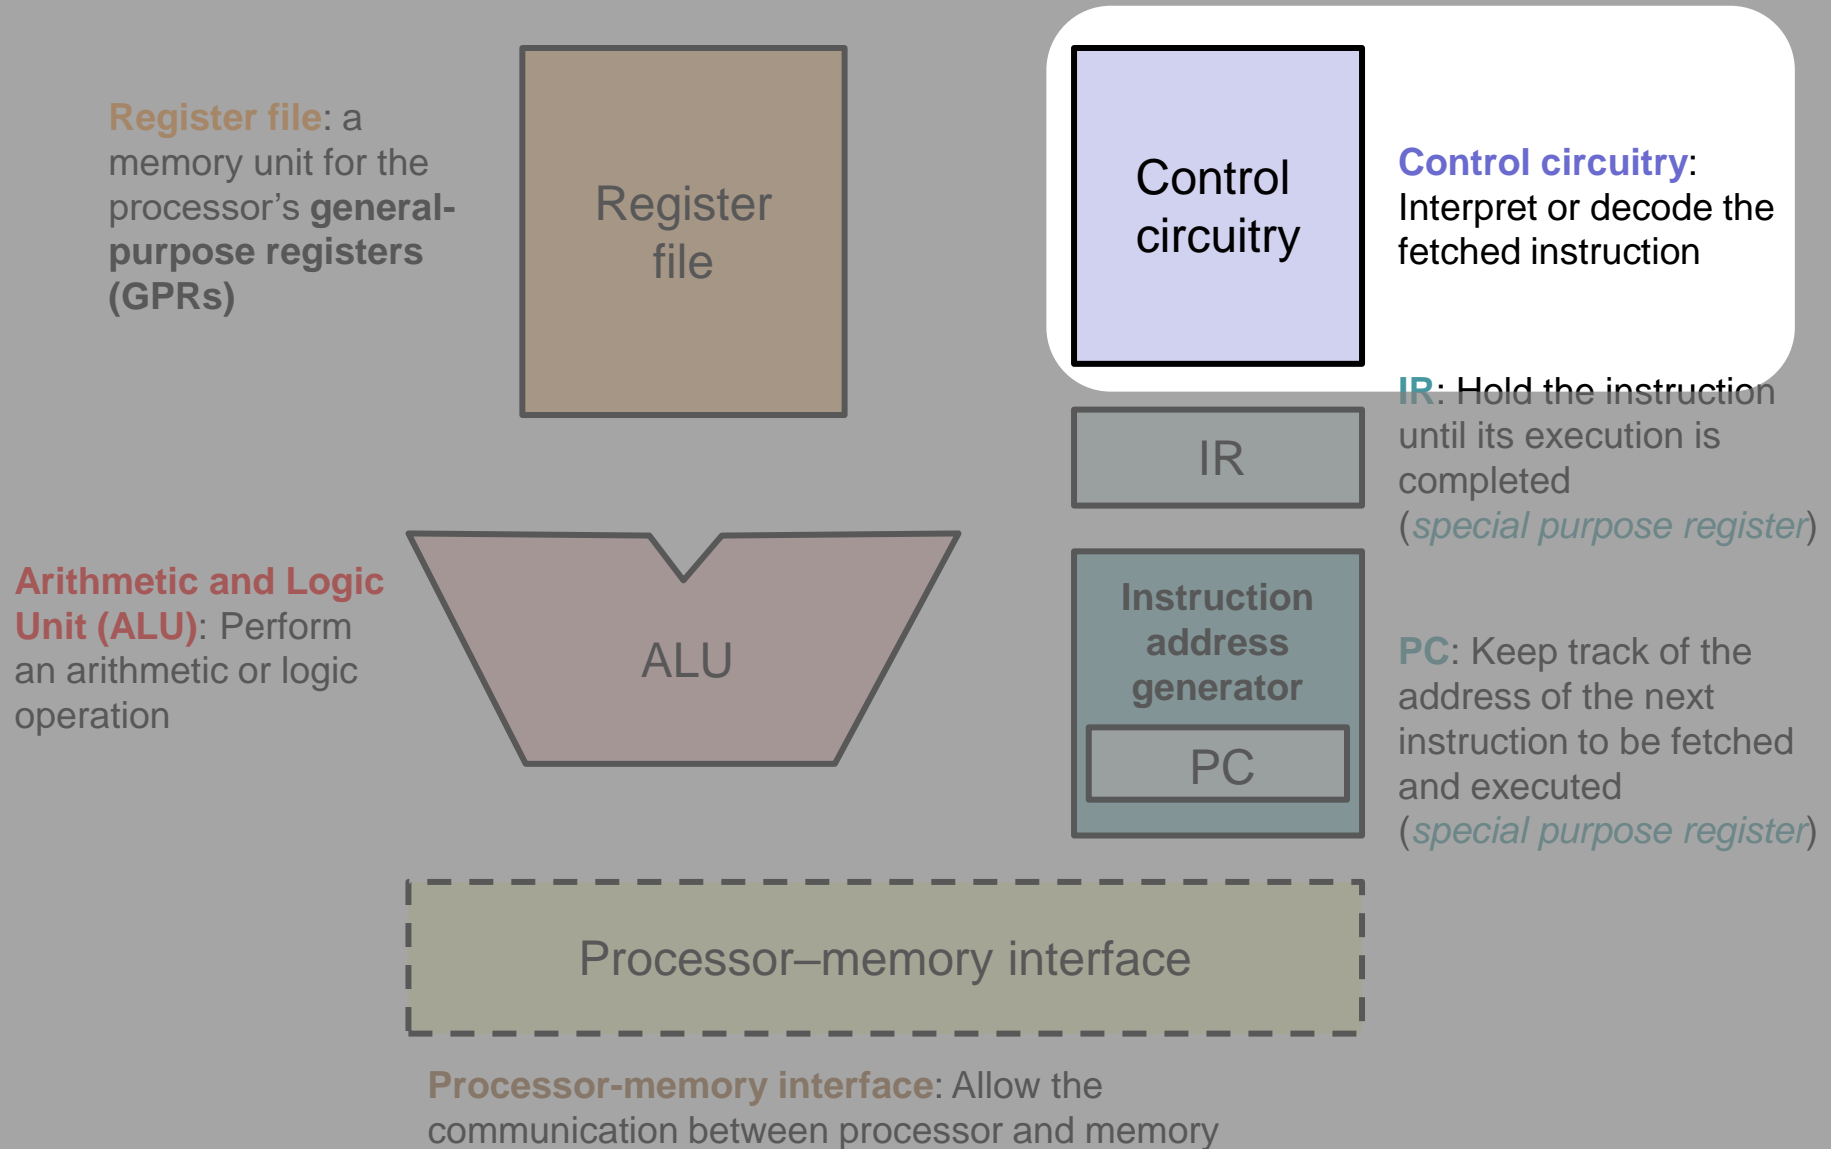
Register file: a memory unit for the processor's general-purpose registers (GPRs)

Register file

Control circuitry

Control circuitry: Interpret or decode the fetched instruction

IR: Hold the instruction until its execution is completed (special purpose register)

IR

Arithmetic and Logic Unit (ALU): Perform an arithmetic or logic operation

ALU

Instruction address generator

PC

PC: Keep track of the address of the next instruction to be fetched and executed (special purpose register)

Processor–memory interface

Processor-memory interface: Allow the communication between processor and memory